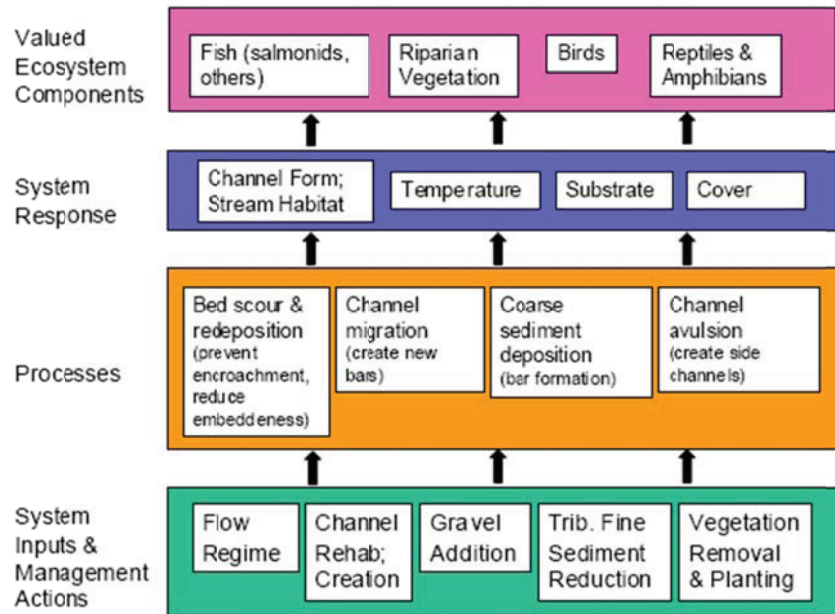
Valued Ecosystem Components

Fish (salmonids, others)

Riparian Vegetation

Birds

Reptiles & Amphibians

System Response

Channel Form; Stream Habitat

Temperature

Substrate

Cover

Processes

Bed scour & redeposition (prevent encroachment, reduce embeddeness)

Channel migration (create new bars)

Coarse sediment deposition (bar formation)

Channel avulsion (create side channels)

System Inputs & Management Actions

Flow Regime

Channel Rehab; Creation

Gravel Addition

Trib. Fine Sediment Reduction

Vegetation Removal & Planting